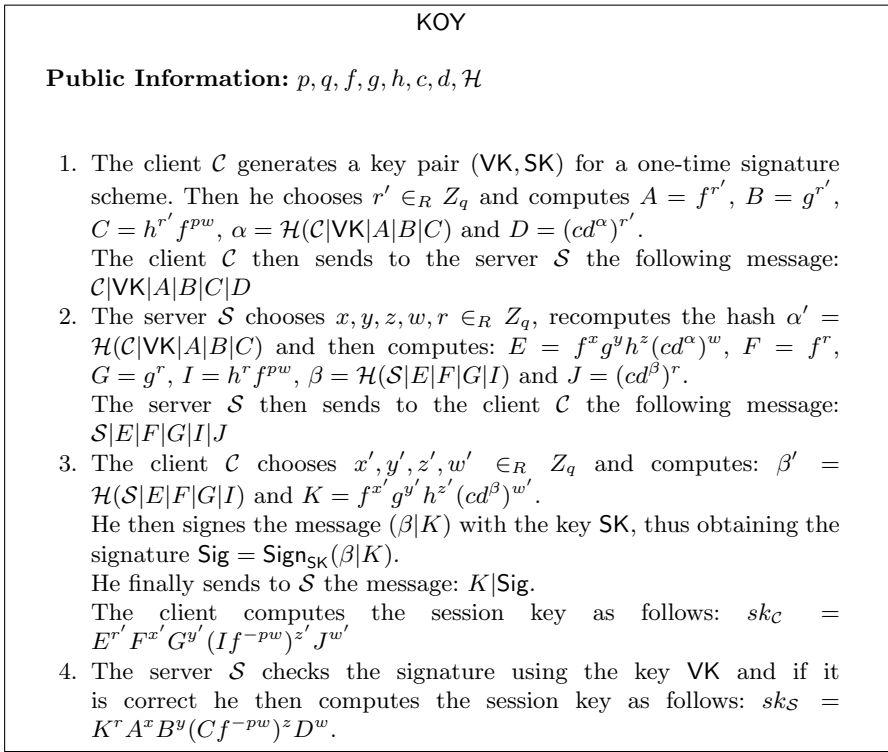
KOY

**Public Information:** $p, q, f, g, h, c, d, \mathcal{H}$

1. The client $\mathcal{C}$ generates a key pair $(\mathsf{VK}, \mathsf{SK})$ for a one-time signature scheme. Then he chooses $r' \in_R Z_q$ and computes $A = f^{r'}$, $B = g^{r'}$, $C = h^{r'} f^{pw}$, $\alpha = \mathcal{H}(\mathcal{C}|\mathsf{VK}|A|B|C)$ and $D = (cd^{\alpha})^{r'}$.
The client $\mathcal{C}$ then sends to the server $\mathcal{S}$ the following message: $\mathcal{C}|\mathsf{VK}|A|B|C|D$
2. The server $\mathcal{S}$ chooses $x, y, z, w, r \in_R Z_q$, recomputes the hash $\alpha' = \mathcal{H}(\mathcal{C}|\mathsf{VK}|A|B|C)$ and then computes: $E = f^x g^y h^z (cd^{\alpha})^w$, $F = f^r$, $G = g^r$, $I = h^r f^{pw}$, $\beta = \mathcal{H}(\mathcal{S}|E|F|G|I)$ and $J = (cd^{\beta})^r$.
The server $\mathcal{S}$ then sends to the client $\mathcal{C}$ the following message: $\mathcal{S}|E|F|G|I|J$
3. The client $\mathcal{C}$ chooses $x', y', z', w' \in_R Z_q$ and computes: $\beta' = \mathcal{H}(\mathcal{S}|E|F|G|I)$ and $K = f^{x'} g^{y'} h^{z'} (cd^{\beta})^{w'}$.
He then signes the message $(\beta|K)$ with the key $\mathsf{SK}$, thus obtaining the signature $\mathsf{Sig} = \mathsf{Sign}_{\mathsf{SK}}(\beta|K)$.
He finally sends to $\mathcal{S}$ the message: $K|\mathsf{Sig}$.
The client computes the session key as follows: $sk_{\mathcal{C}} = E^{r'} F^{x'} G^{y'} (If^{-pw})^{z'} J^{w'}$
4. The server $\mathcal{S}$ checks the signature using the key $\mathsf{VK}$ and if it is correct he then computes the session key as follows: $sk_{\mathcal{S}} = K^r A^x B^y (Cf^{-pw})^z D^w$.